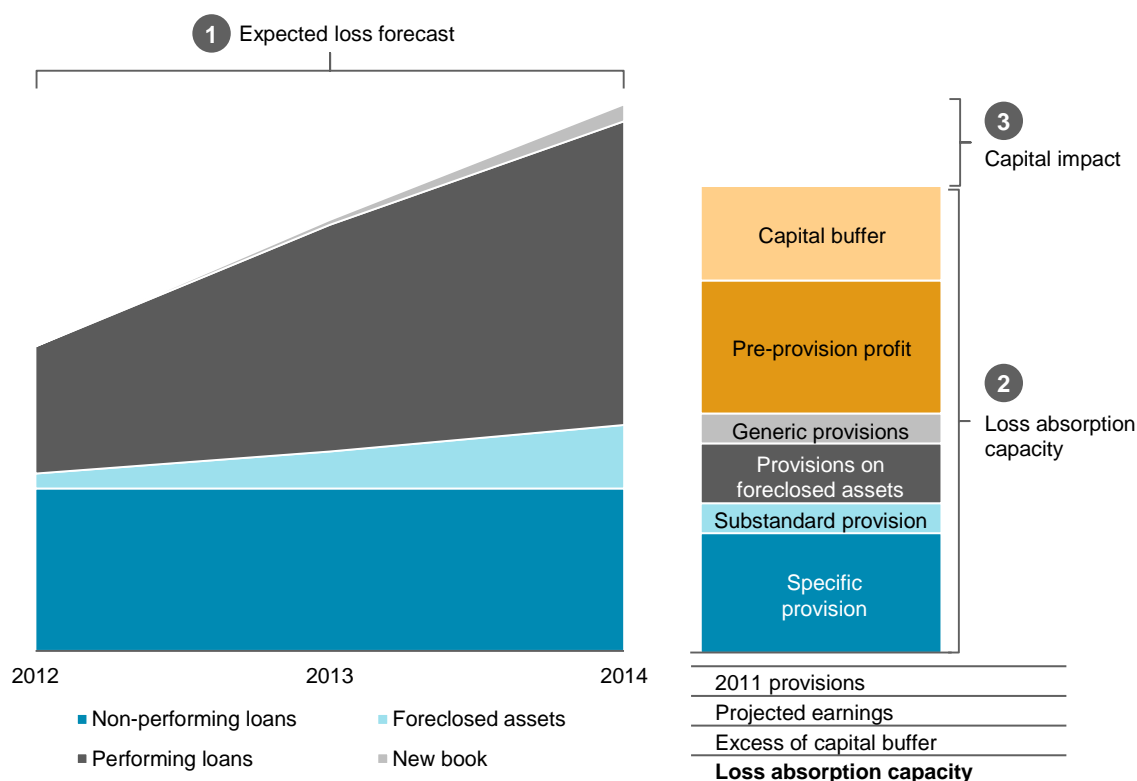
1 Expected loss forecast

3 Capital impact

Capital buffer

Pre-provision profit

2 Loss absorption capacity

Generic provisions

Provisions on foreclosed assets

Substandard provision

Specific provision

2012

2013

2014

Non-performing loans

Foreclosed assets

Performing loans

New book

2011 provisions

Projected earnings

Excess of capital buffer

**Loss absorption capacity**